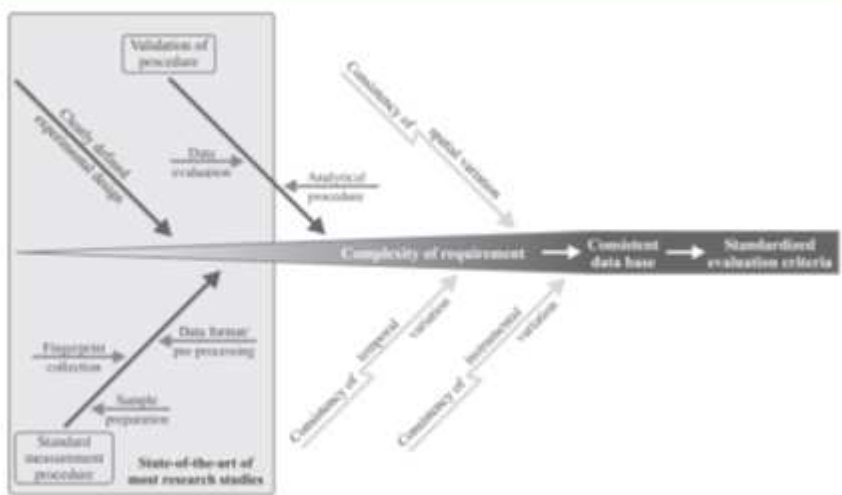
Validation of procedure

Clearly defined experimental design

Data evaluation

Analytical procedure

Consistency of spatial variation

Complexity of requirement

Consistent data base

Standardized evaluation criteria

Fingerprint collection

Data format/ pre-processing

Sample preparation

Standard measurement procedure

State-of-the-art of most research studies

Consistency of temporal variation

Consistency of instrumental variation